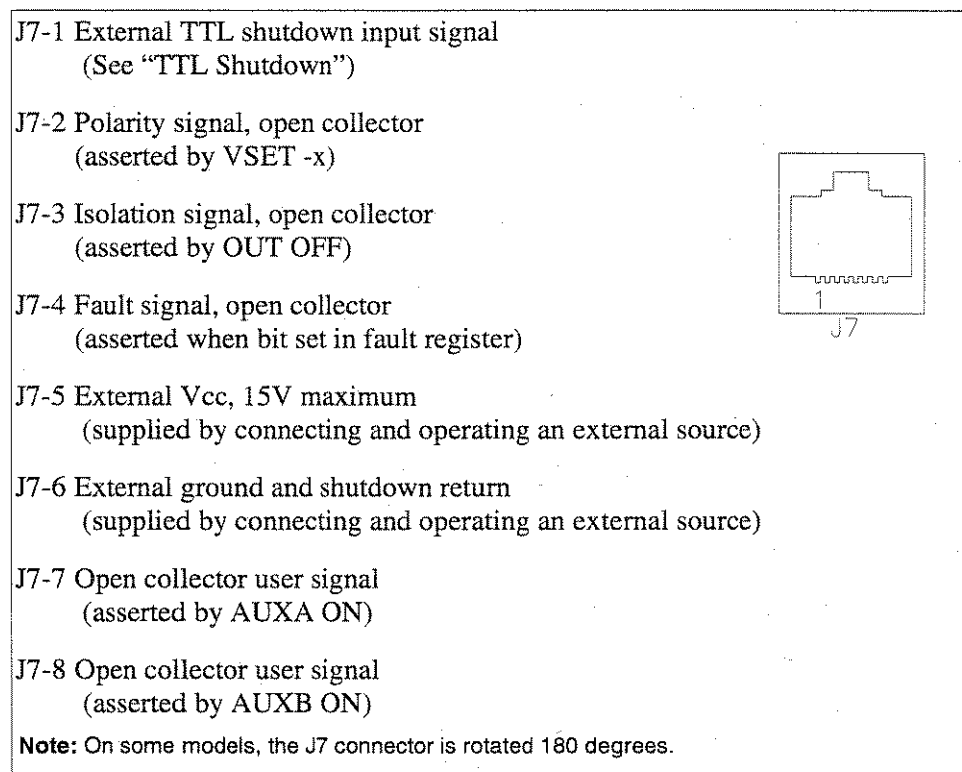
J7-1 External TTL shutdown input signal
(See "TTL Shutdown")

J7-2 Polarity signal, open collector
(asserted by VSET -x)

J7-3 Isolation signal, open collector
(asserted by OUT OFF)

J7-4 Fault signal, open collector
(asserted when bit set in fault register)

J7-5 External Vcc, 15V maximum
(supplied by connecting and operating an external source)

J7-6 External ground and shutdown return
(supplied by connecting and operating an external source)

J7-7 Open collector user signal
(asserted by AUXA ON)

J7-8 Open collector user signal
(asserted by AUXB ON)

1
J7

Note: On some models, the J7 connector is rotated 180 degrees.